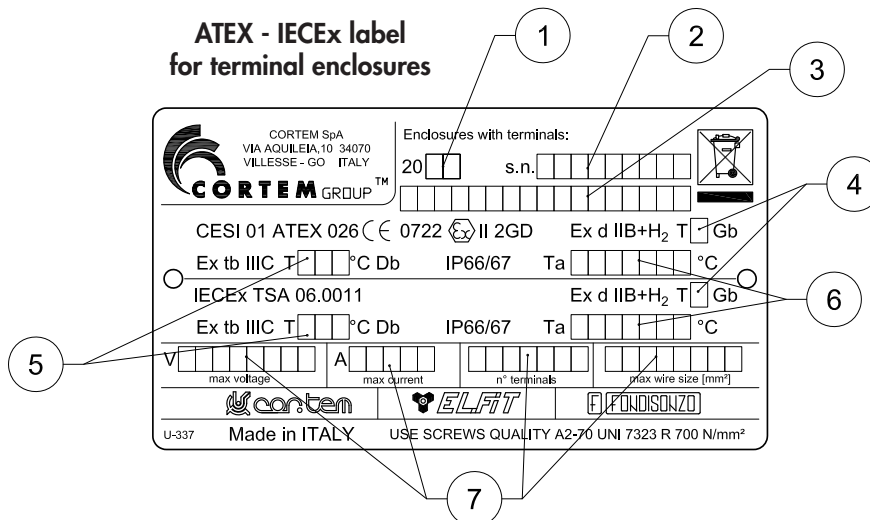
ATEX - IECEx label for terminal enclosures

1
2
3
4
5
6
7

CORTEM SpA
VIA AQUILEIA,10 34070
VILLESSE - GO ITALY
CORTEM GROUP™

Enclosures with terminals:
20
s.n.

CESI 01 ATEX 026 CE 0722 II 2GD
Ex d IIB+$H_2$ T Gb
Ex tb IIIC T °C Db
IP66/67
Ta °C
IECEx TSA 06.0011
Ex d IIB+$H_2$ T Gb
Ex tb IIIC T °C Db
IP66/67
Ta °C

V
max voltage
A
max current
n° terminals
max wire size [mm²]

cortem
ELFIT
F FONDISONZO

U-337
Made in ITALY
USE SCREWS QUALITY A2-70 UNI 7323 R 700 N/mm²